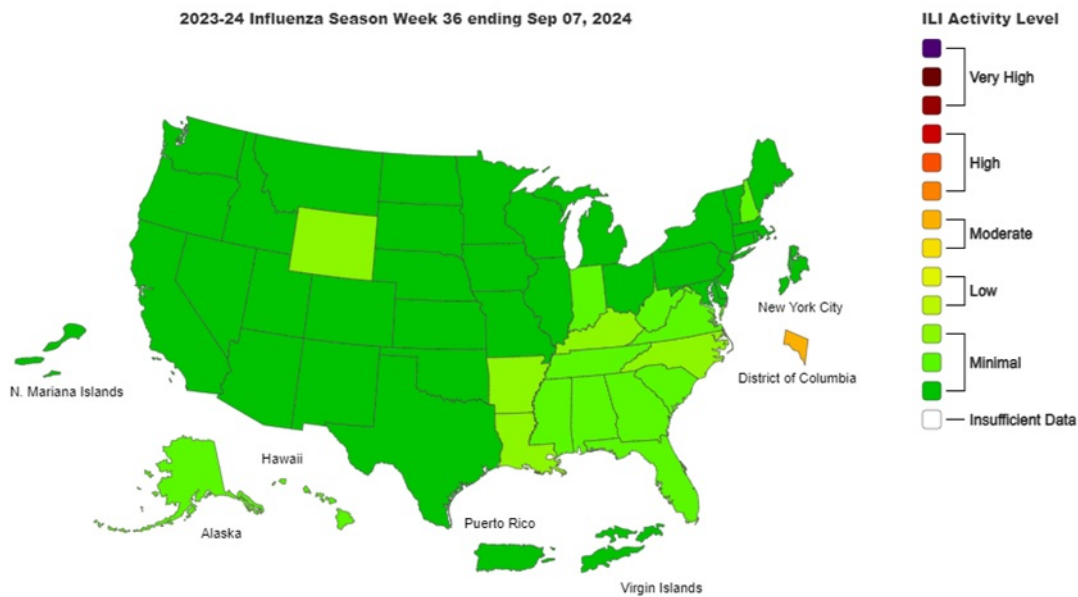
2023-24 Influenza Season Week 36 ending Sep 07, 2024

New York City

District of Columbia

N. Mariana Islands

Hawaii

Alaska

Puerto Rico

Virgin Islands

ILI Activity Level

Very High

High

Moderate

Low

Minimal

Insufficient Data